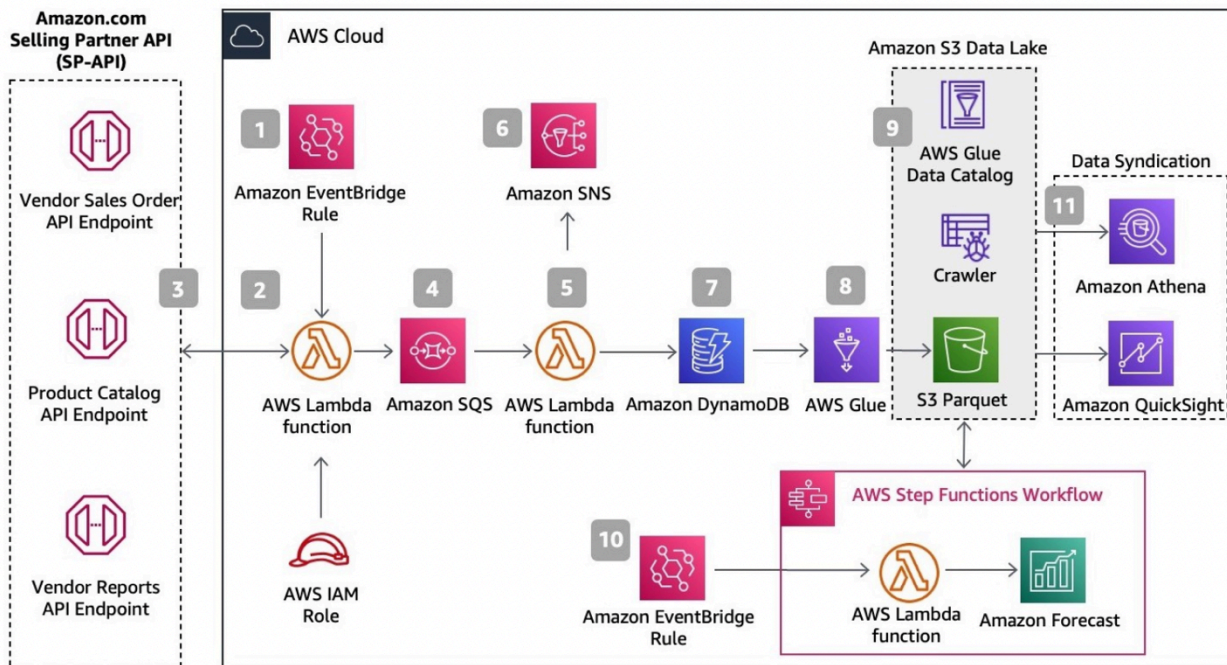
Amazon.com Selling Partner API (SP-API)

Vendor Sales Order API Endpoint

Product Catalog API Endpoint

Vendor Reports API Endpoint

3

AWS Cloud

1

Amazon EventBridge Rule

2

AWS Lambda function

AWS IAM Role

4

Amazon SQS

6

Amazon SNS

5

AWS Lambda function

7

Amazon DynamoDB

8

AWS Glue

Amazon S3 Data Lake

9

AWS Glue Data Catalog

Crawler

S3 Parquet

Data Syndication

11

Amazon Athena

Amazon QuickSight

10

Amazon EventBridge Rule

AWS Step Functions Workflow

AWS Lambda function

Amazon Forecast